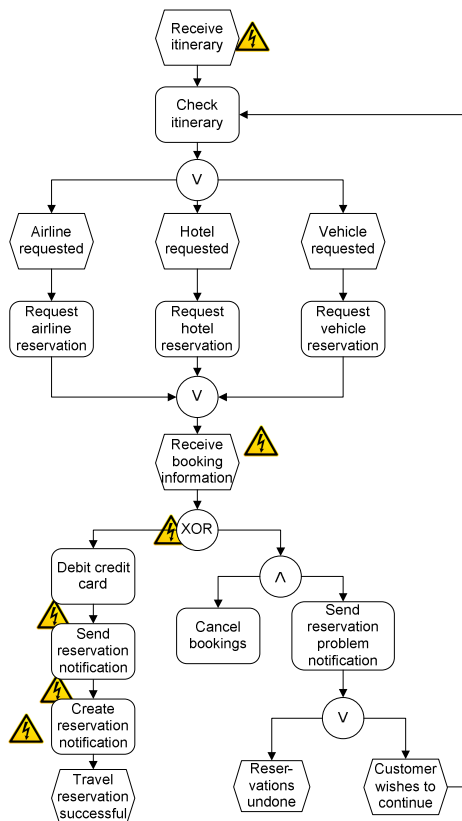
Receive itinerary

Check itinerary

V

Airline requested

Hotel requested

Vehicle requested

Request airline reservation

Request hotel reservation

Request vehicle reservation

V

Receive booking information

XOR

Debit credit card

Send reservation notification

Create reservation notification

Travel reservation successful

Λ

Cancel bookings

Send reservation problem notification

V

Reservations undone

Customer wishes to continue